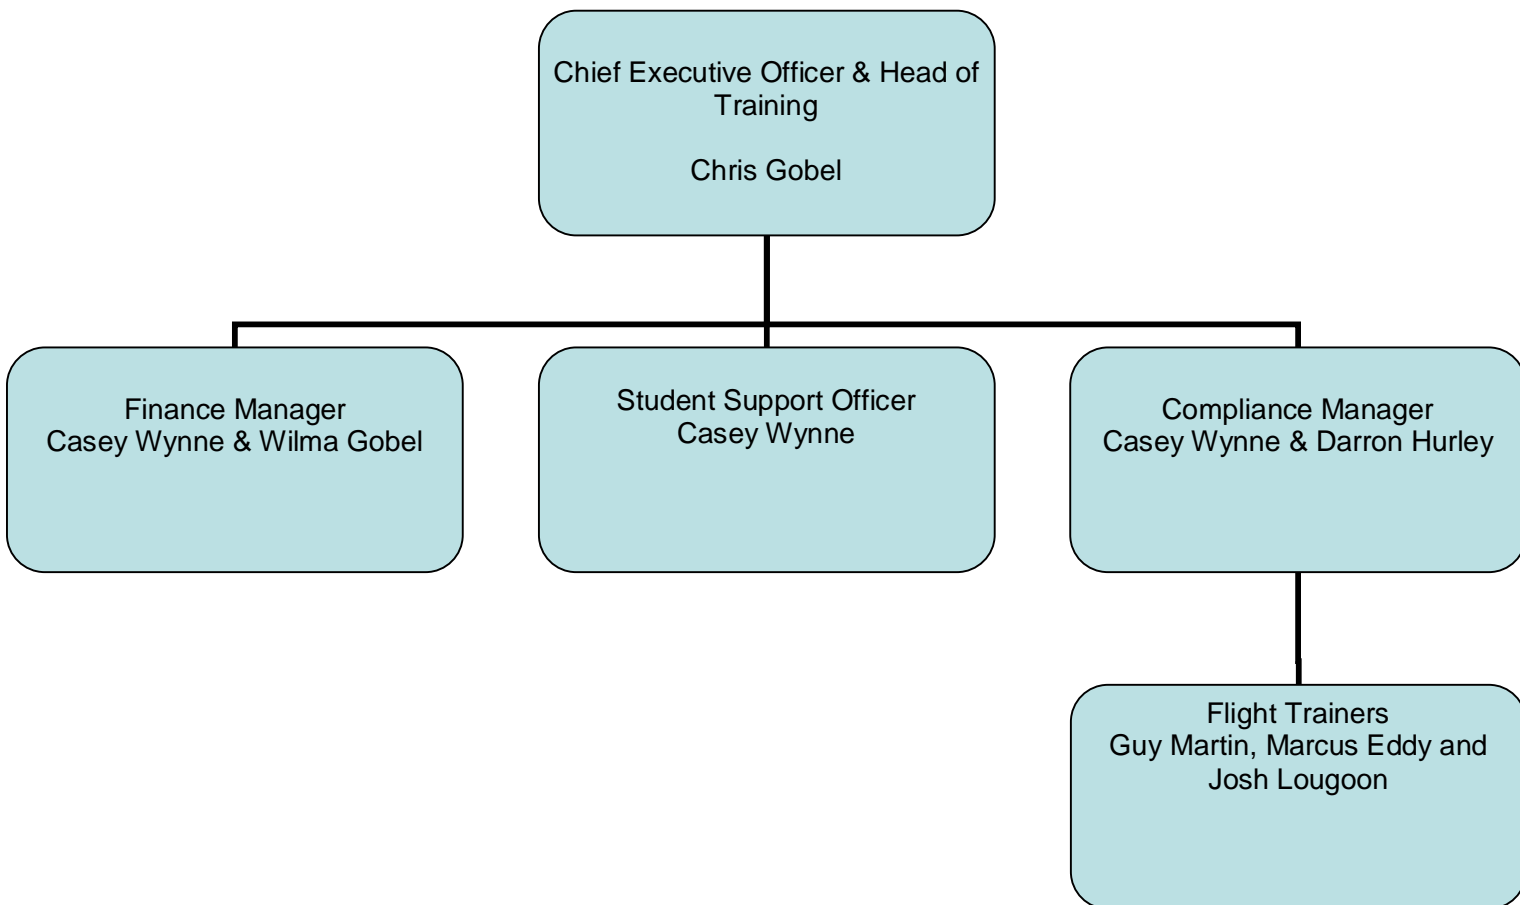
Chief Executive Officer & Head of Training

Chris Gobel

Finance Manager
Casey Wynne & Wilma Gobel

Student Support Officer
Casey Wynne

Compliance Manager
Casey Wynne & Darron Hurley

Flight Trainers
Guy Martin, Marcus Eddy and Josh Lougoon